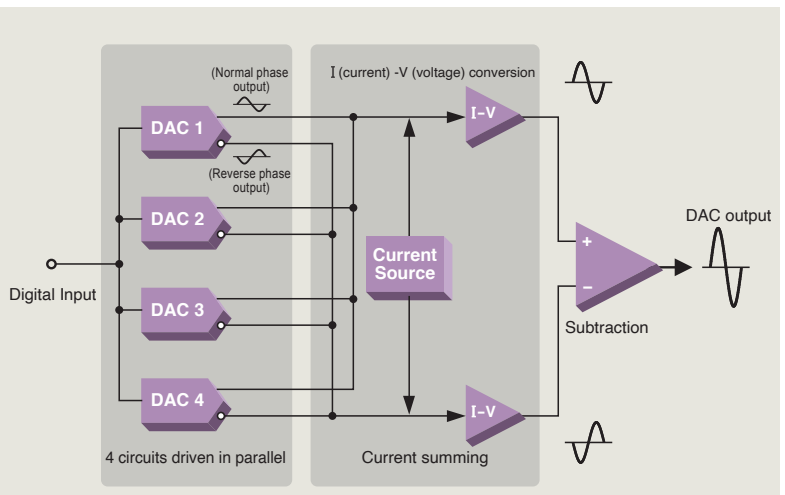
(Normal phase output)

I (current) -V (voltage) conversion

DAC 1

(Reverse phase output)

I-V

DAC 2

Current Source

DAC output

Digital Input

DAC 3

Subtraction

DAC 4

I-V

4 circuits driven in parallel

Current summing

+

–